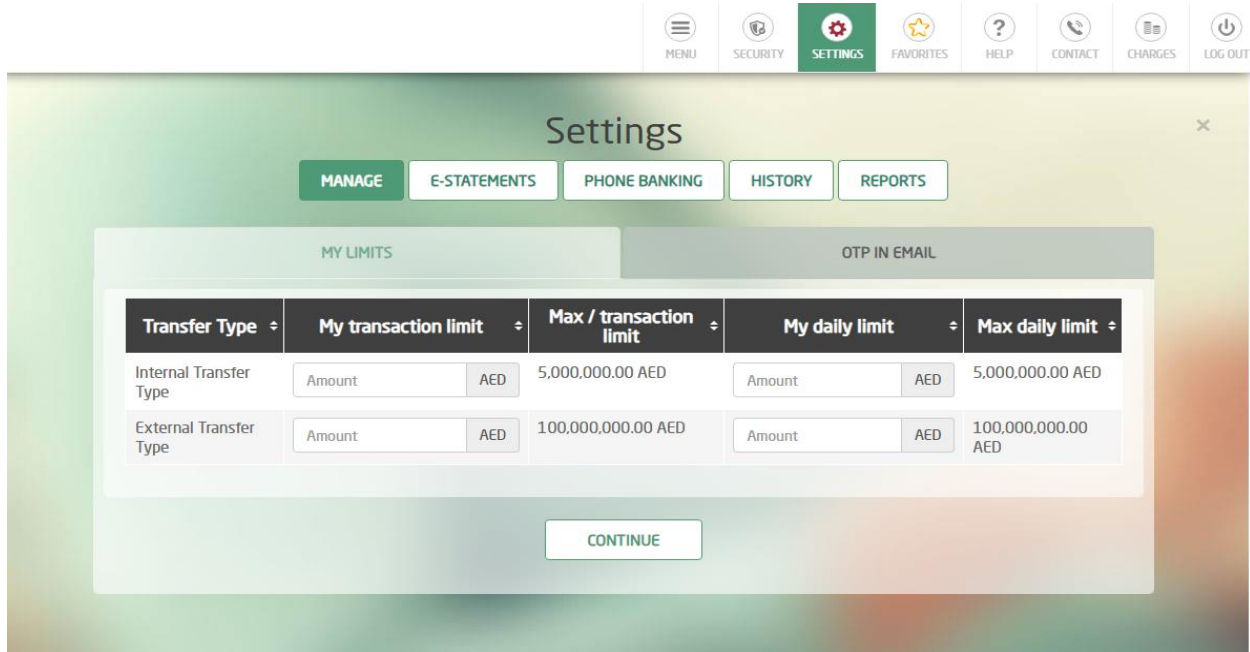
MENU SECURITY SETTINGS FAVORITES HELP CONTACT CHARGES LOG OUT

Settings

×

MANAGE E-STATEMENTS PHONE BANKING HISTORY REPORTS

MY LIMITS OTP IN EMAIL

| Transfer Type | My transaction limit | Max / transaction limit | My daily limit | Max daily limit |
|---|---|---|---|---|
| Internal Transfer Type | Amount AED | 5,000,000.00 AED | Amount AED | 5,000,000.00 AED |
| External Transfer Type | Amount AED | 100,000,000.00 AED | Amount AED | 100,000,000.00 AED |

CONTINUE